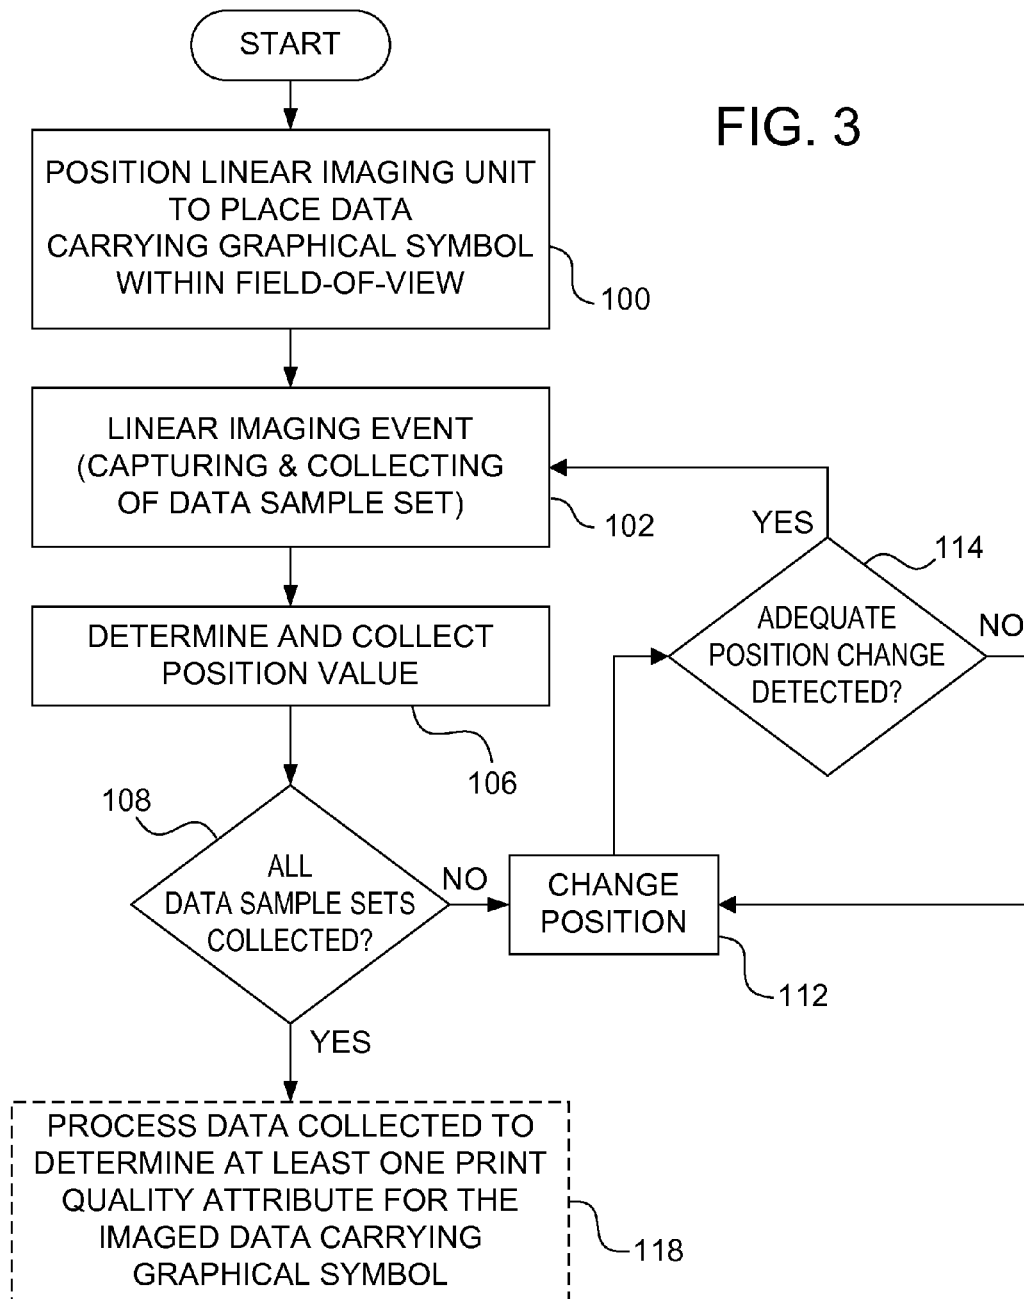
START

FIG. 3

POSITION LINEAR IMAGING UNIT TO PLACE DATA CARRYING GRAPHICAL SYMBOL WITHIN FIELD-OF-VIEW

100

LINEAR IMAGING EVENT (CAPTURING & COLLECTING OF DATA SAMPLE SET)

102

YES

114

ADEQUATE POSITION CHANGE DETECTED?

NO

DETERMINE AND COLLECT POSITION VALUE

106

108

ALL DATA SAMPLE SETS COLLECTED?

NO

CHANGE POSITION

112

YES

PROCESS DATA COLLECTED TO DETERMINE AT LEAST ONE PRINT QUALITY ATTRIBUTE FOR THE IMAGED DATA CARRYING GRAPHICAL SYMBOL

118